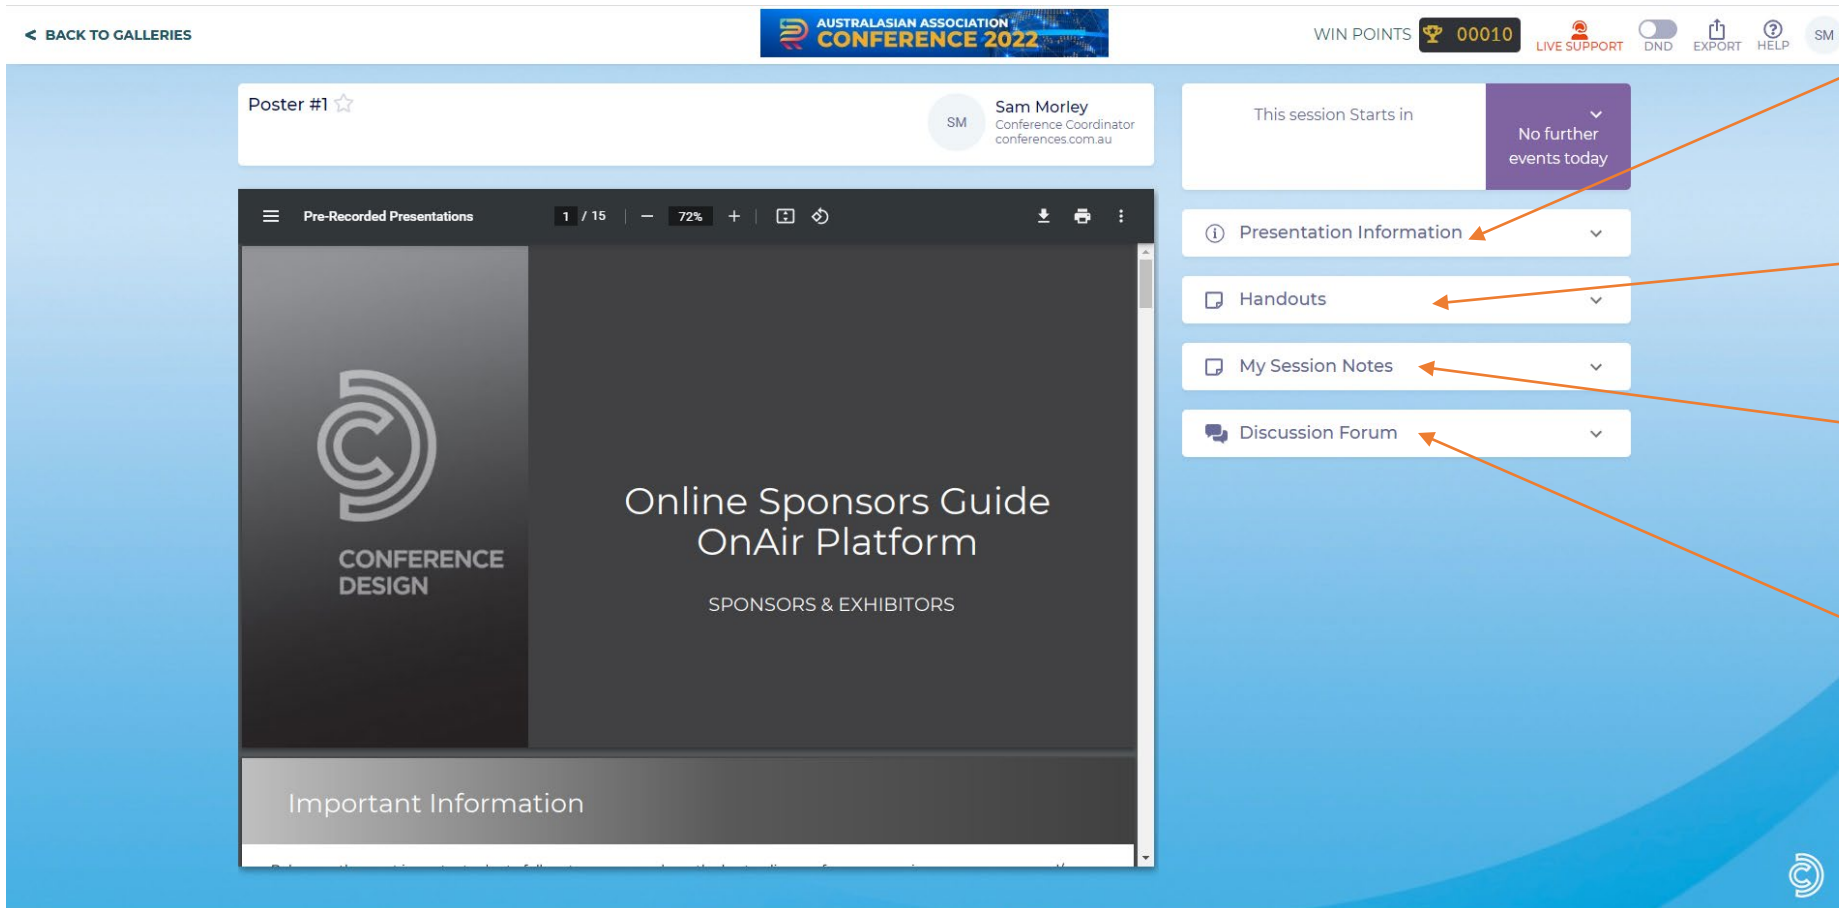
< BACK TO GALLERIES

AUSTRALASIAN ASSOCIATION CONFERENCE 2022

WIN POINTS 00010 LIVE SUPPORT DND EXPORT HELP SM

Poster #1

SM Sam Morley Conference Coordinator conferences.com.au

This session Starts in

No further events today

Pre-Recorded Presentations 1 / 15 72%

CONFERENCE DESIGN

Online Sponsors Guide OnAir Platform

SPONSORS & EXHIBITORS

Important Information

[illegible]

Presentation Information

Handouts

My Session Notes

Discussion Forum